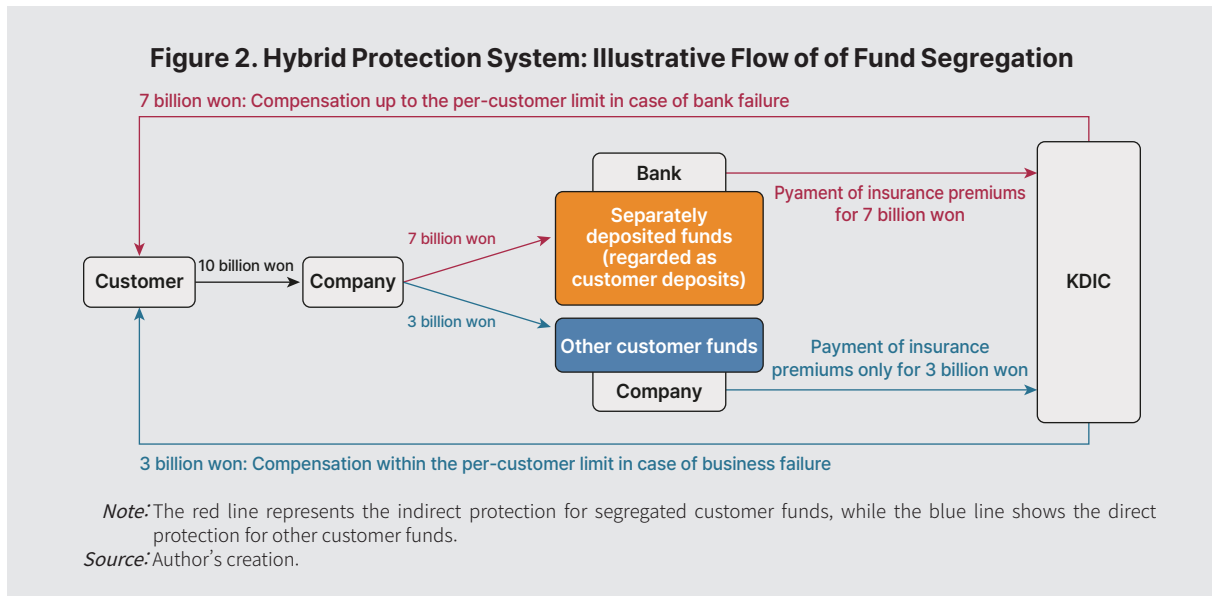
Figure 2. Hybrid Protection System: Illustrative Flow of of Fund Segregation

7 billion won: Compensation up to the per-customer limit in case of bank failure

Bank

Pyament of insurance premiums for 7 billion won

Separately deposited funds (regarded as customer deposits)

7 billion won

Customer

10 billion won

Company

KDIC

3 billion won

Other customer funds

Payment of insurance premiums only for 3 billion won

Company

3 billion won: Compensation within the per-customer limit in case of business failure

Note: The red line represents the indirect protection for segregated customer funds, while the blue line shows the direct protection for other customer funds.

Source: Author's creation.